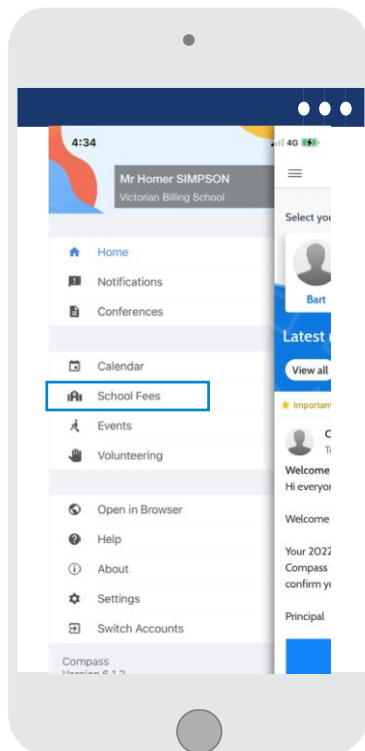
4:34

4G

Mr Homer SIMPSON
Victorian Billing School

Home
Notifications
Conferences

Calendar
School Fees
Events
Volunteering

Open in Browser
Help
About
Settings
Switch Accounts

Compass
Version 6.1.2

Select you

Bart

Latest

View all

Important

C
Te

Welcome
Hi everyon

Welcome

Your 202
Compass
confirm y

Principal